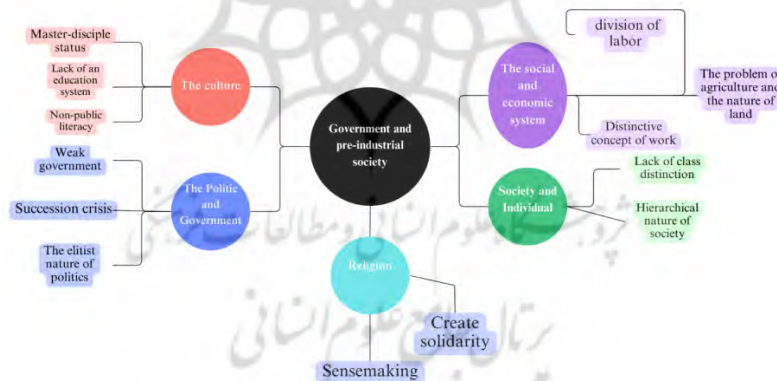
Government and pre-industrial society

The culture

Master-disciple status

Lack of an education system

Non-public literacy

The Politic and Government

Weak government

Succession crisis

The elitist nature of politics

Religion

Create solidarity

Sensemaking

The social and economic system

division of labor

The problem o agriculture and the nature of land

Distinctive concept of work

Society and Individual

Lack of class distinction

Hierarchical nature of society

پژوهشگاه علوم انسانی و مطالعات فرهنگی
پرتال جامع علوم انسانی